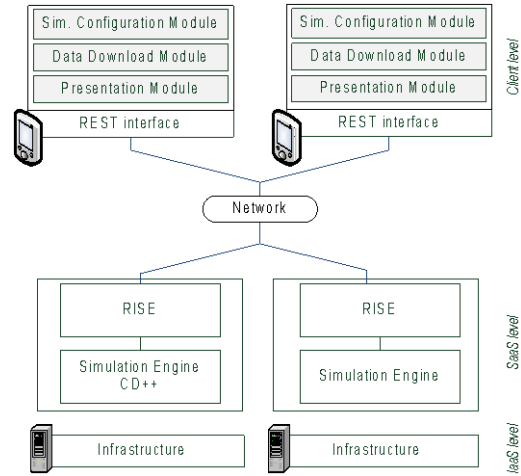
Sim. Configuration Module
Data Download Module
Presentation Module
REST interface

Sim. Configuration Module
Data Download Module
Presentation Module
REST interface

Client level

Network

RISE
Simulation Engine CD++

RISE
Simulation Engine

SaaS level

Infrastructure

Infrastructure

IaaS level